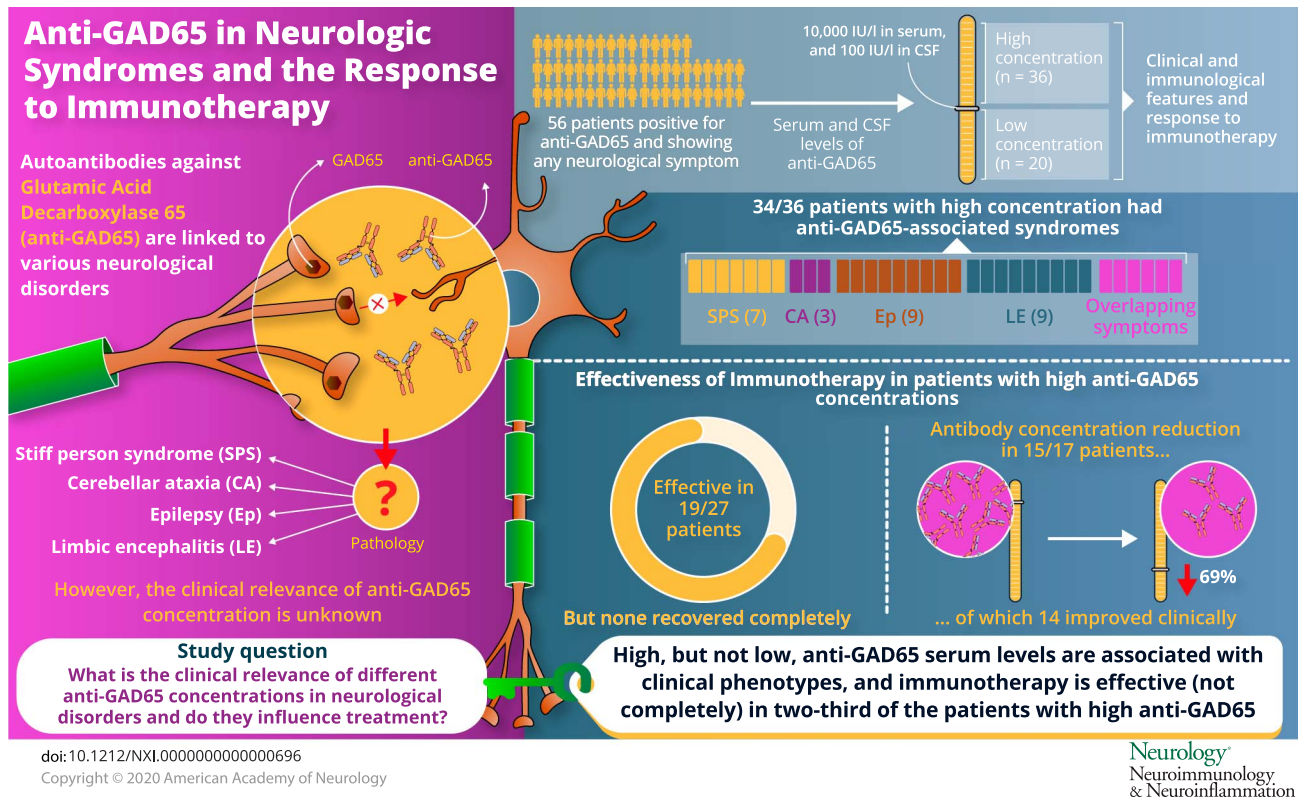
Anti-GAD65 in Neurologic Syndromes and the Response to Immunotherapy

Autoantibodies against Glutamic Acid Decarboxylase 65 (anti-GAD65) are linked to various neurological disorders

GAD65

anti-GAD65

Stiff person syndrome (SPS)

Cerebellar ataxia (CA)

Epilepsy (Ep)

Limbic encephalitis (LE)

?

Pathology

However, the clinical relevance of anti-GAD65 concentration is unknown

56 patients positive for anti-GAD65 and showing any neurological symptom

Serum and CSF levels of anti-GAD65

10,000 IU/l in serum, and 100 IU/l in CSF

High concentration (n = 36)

Low concentration (n = 20)

Clinical and immunological features and response to immunotherapy

34/36 patients with high concentration had anti-GAD65-associated syndromes

SPS (7) CA (3) Ep (9) LE (9) Overlapping symptoms

Effectiveness of Immunotherapy in patients with high anti-GAD65 concentrations

Effective in 19/27 patients

But none recovered completely

Antibody concentration reduction in 15/17 patients...

69%

... of which 14 improved clinically

Study question

What is the clinical relevance of different anti-GAD65 concentrations in neurological disorders and do they influence treatment?

High, but not low, anti-GAD65 serum levels are associated with clinical phenotypes, and immunotherapy is effective (not completely) in two-third of the patients with high anti-GAD65

doi:10.1212/NXI.0000000000000696

Copyright © 2020 American Academy of Neurology

Neurology® Neuroimmunology & Neuroinflammation